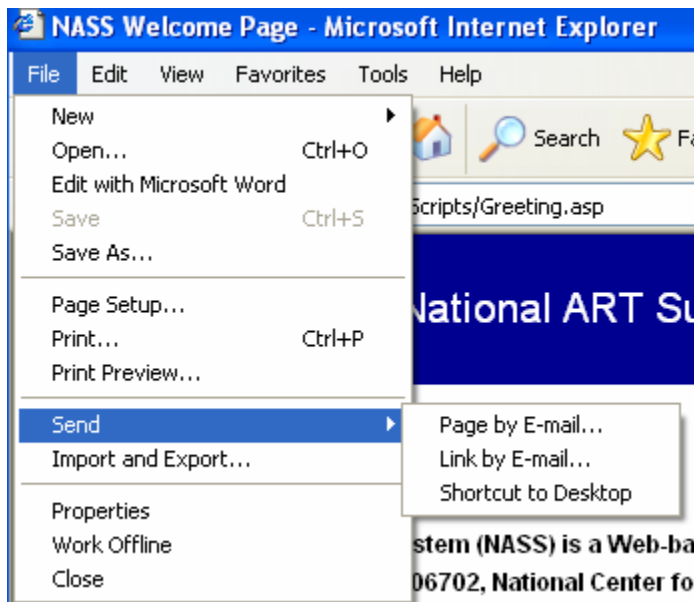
NASS Welcome Page - Microsoft Internet Explorer

File Edit View Favorites Tools Help

New
Open... Ctrl+O
Edit with Microsoft Word
Save Ctrl+S
Save As...

Page Setup...
Print... Ctrl+P
Print Preview...

Send
Import and Export...

Properties
Work Offline
Close

Page by E-mail...
Link by E-mail...
Shortcut to Desktop

Search Fa

Scripts/Greeting.asp

National ART Su

stem (NASS) is a Web-ba

06702, National Center fo